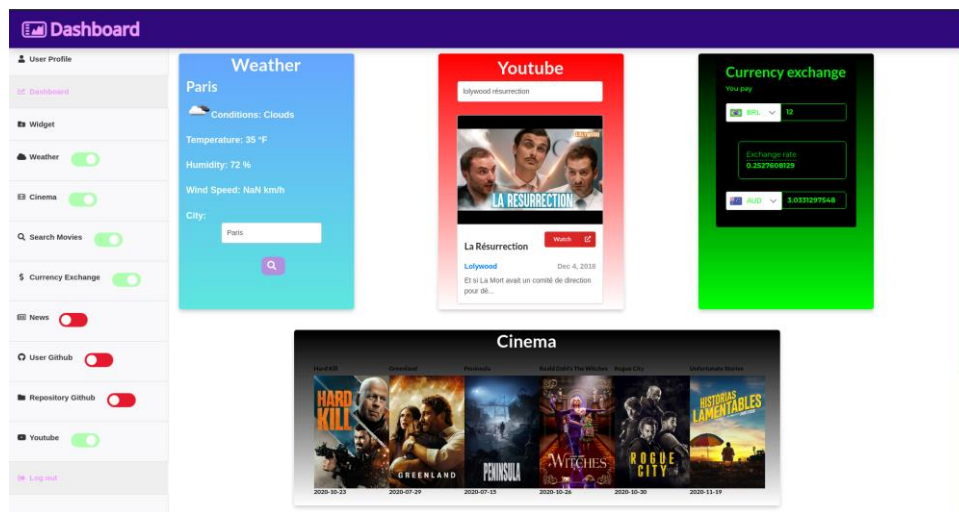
Dashboard

User Profile
Dashboard
Widget
Weather
Cinema
Search Movies
Currency Exchange
News
User Github
Repository Github
Youtube
Log out

Weather
Paris
Conditions: Clouds
Temperature: 35 °F
Humidity: 72 %
Wind Speed: NaN km/h
City:
Paris

Youtube
lolywood résurrection
LA RESURRECTION
La Résurrection
Watch
Lolywood
Dec 4, 2018
Et si La Mort avait un comité de direction pour dé...

Currency exchange
You pay
BRL
12
Exchange rate
0.2527608129
AUD
3.0331297548

Cinema
Hard Kill
Greenland
Peninsula
Roald Dahl's The Witches
Rogue City
Unfortunate Stories
HARD KILL
GREENLAND
PENINSULA
WITCHES
ROGUE CITY
HISTORIAS LAMENTABLES
2020-10-23
2020-07-29
2020-07-15
2020-10-26
2020-10-30
2020-11-19